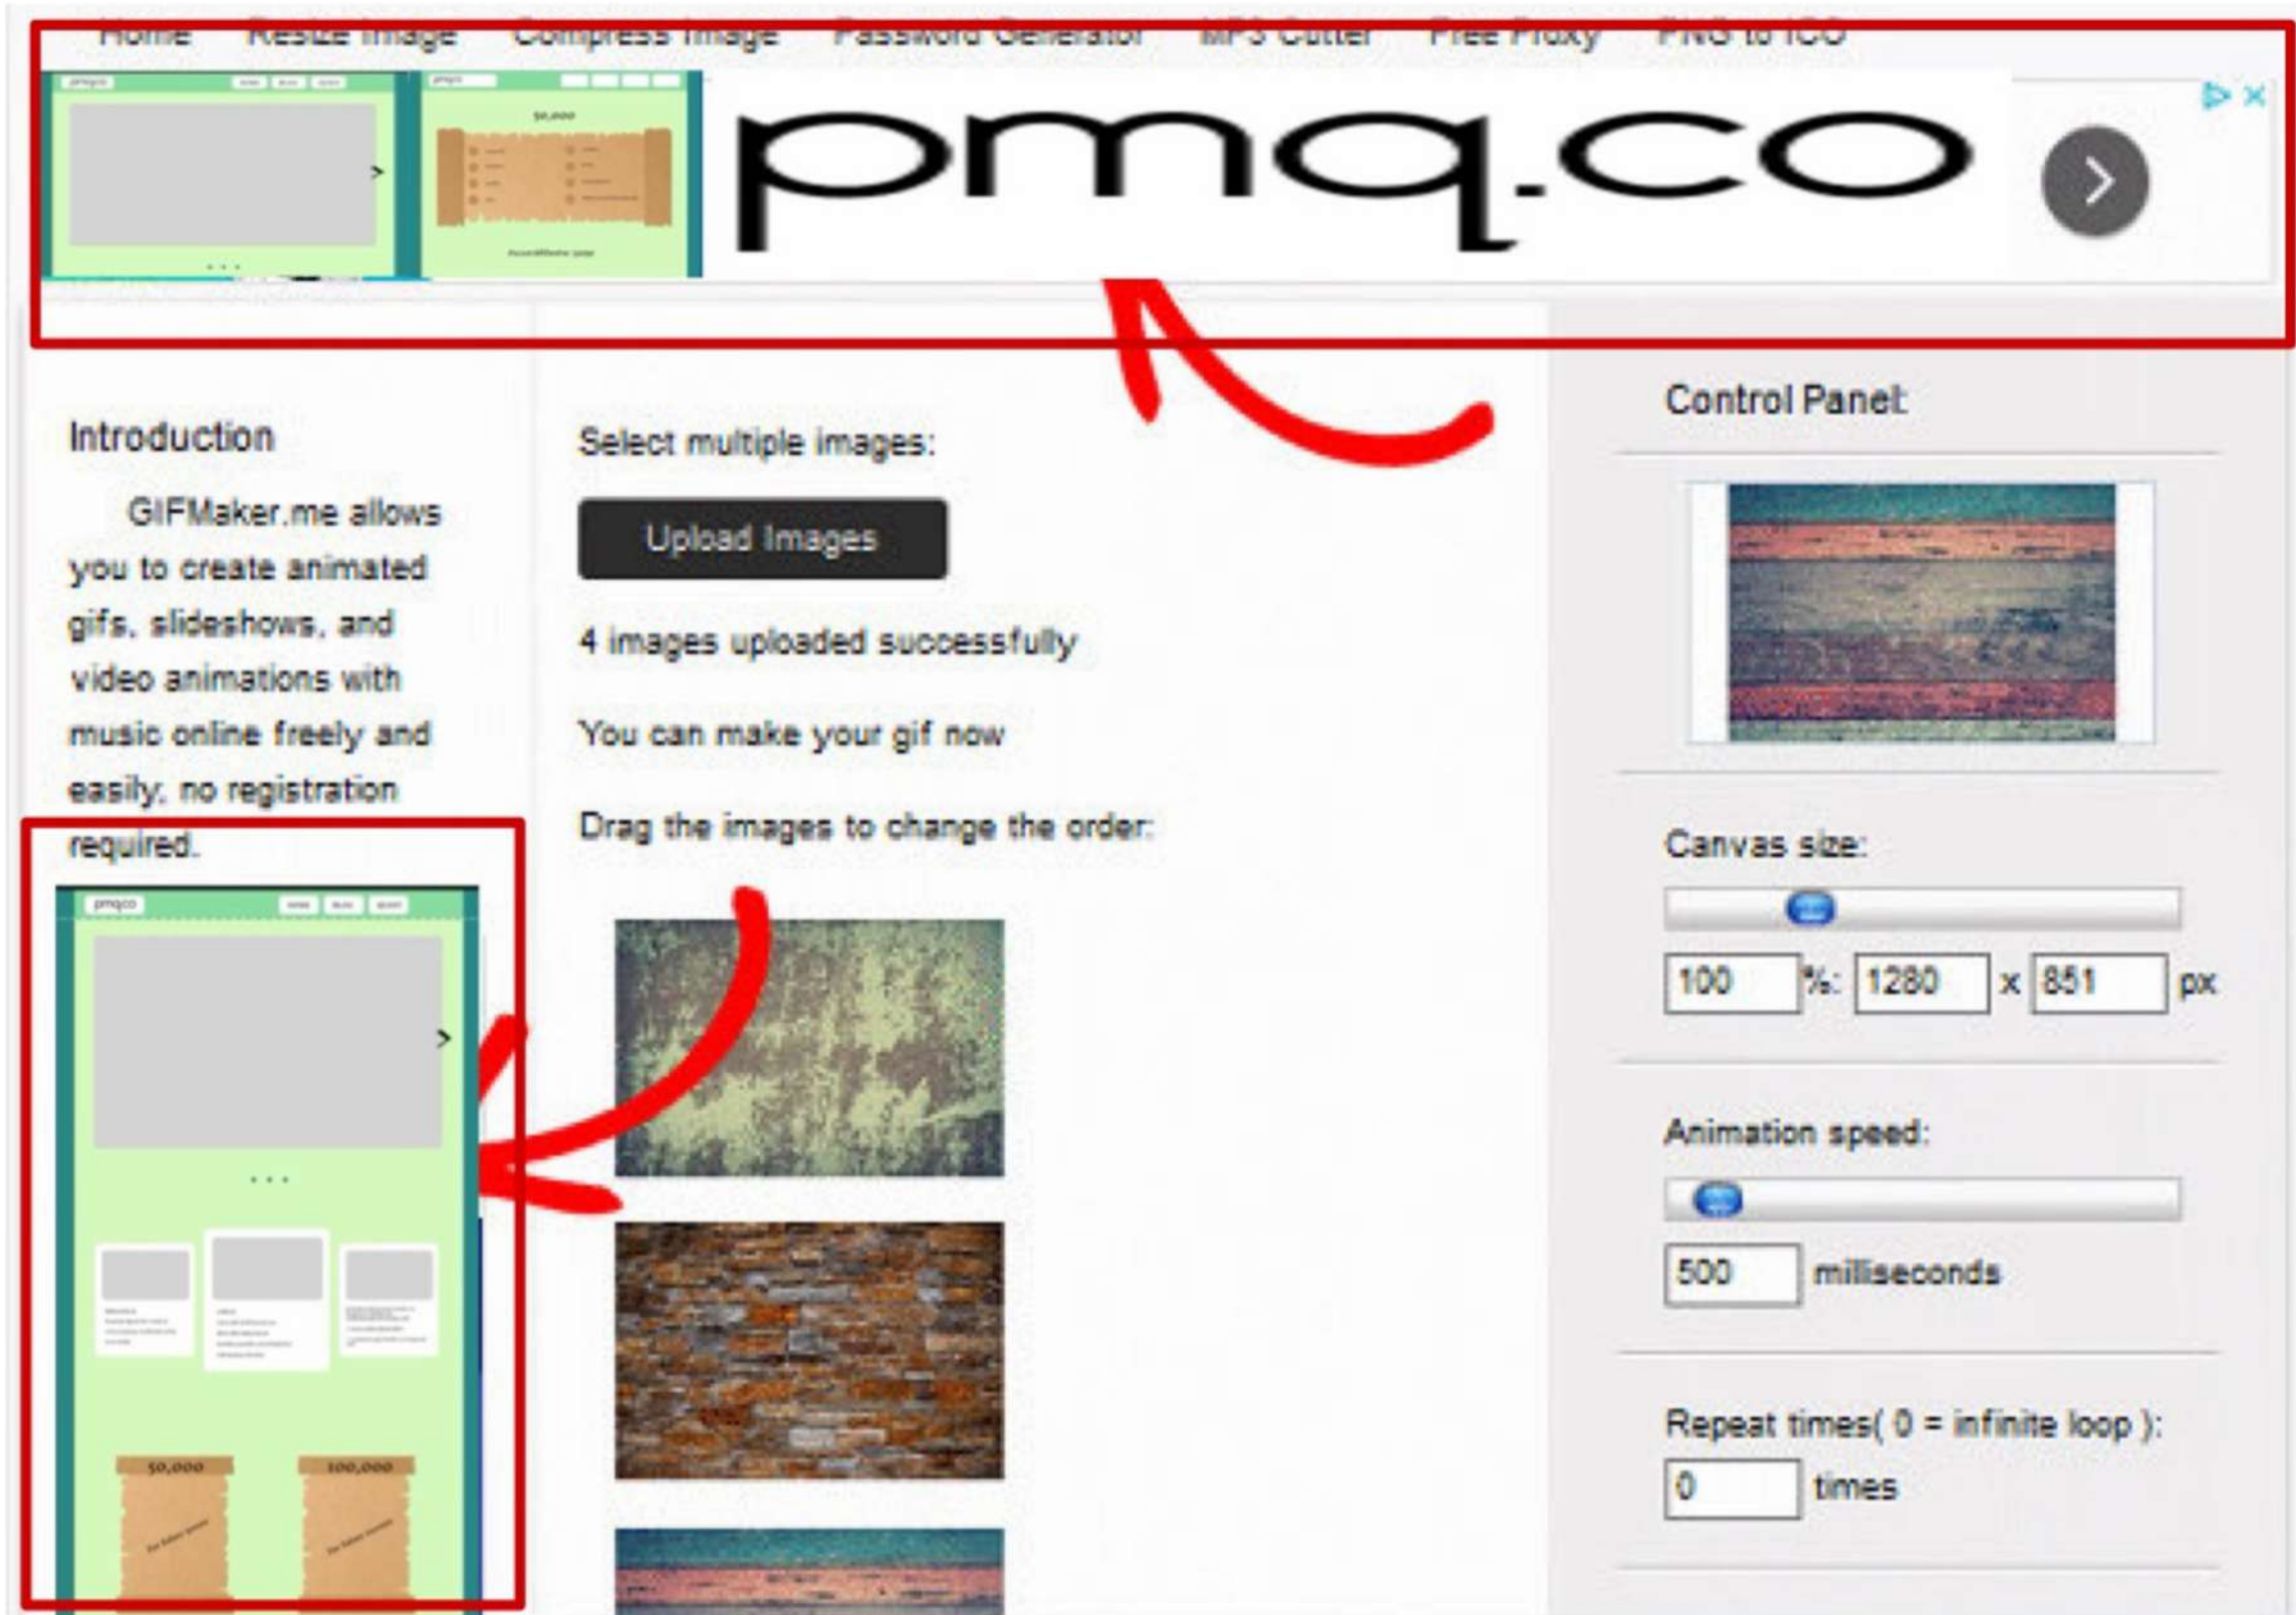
Home Resize Image Compress Image Password Generator MP3 Cutter Free Proxy PNG to ICO

pmqco

$50,000

pmq.co

Introduction

GIFMaker.me allows you to create animated gifs, slideshows, and video animations with music online freely and easily, no registration required.

pmqco

50,000

100,000

Select multiple images:

Upload Images

4 images uploaded successfully

You can make your gif now

Drag the images to change the order:

Control Panel:

Canvas size:

100 %: 1280 x 851 px

Animation speed:

500 milliseconds

Repeat times( 0 = infinite loop ):

0 times